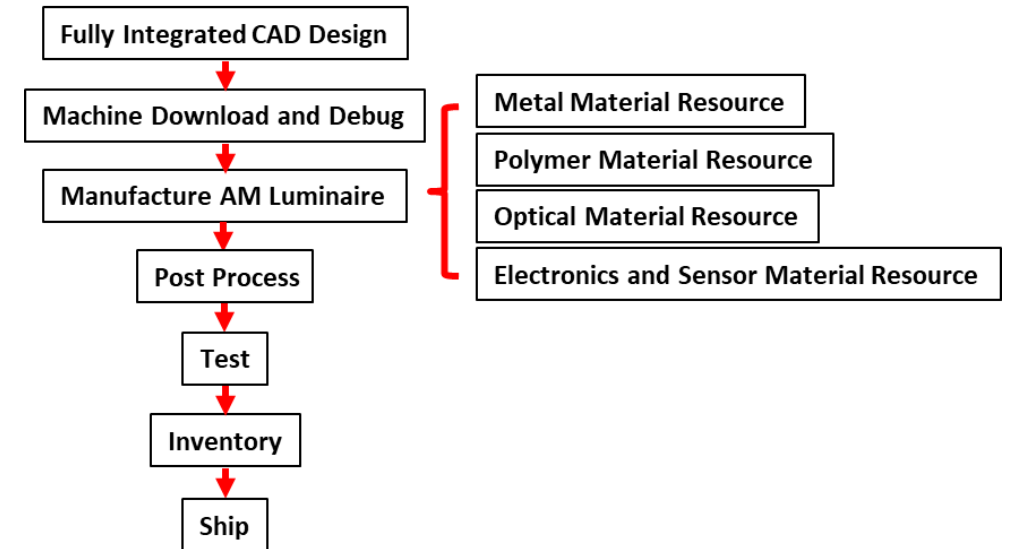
Fully Integrated CAD Design

Machine Download and Debug

Manufacture AM Luminaire

Post Process

Test

Inventory

Ship

Metal Material Resource

Polymer Material Resource

Optical Material Resource

Electronics and Sensor Material Resource